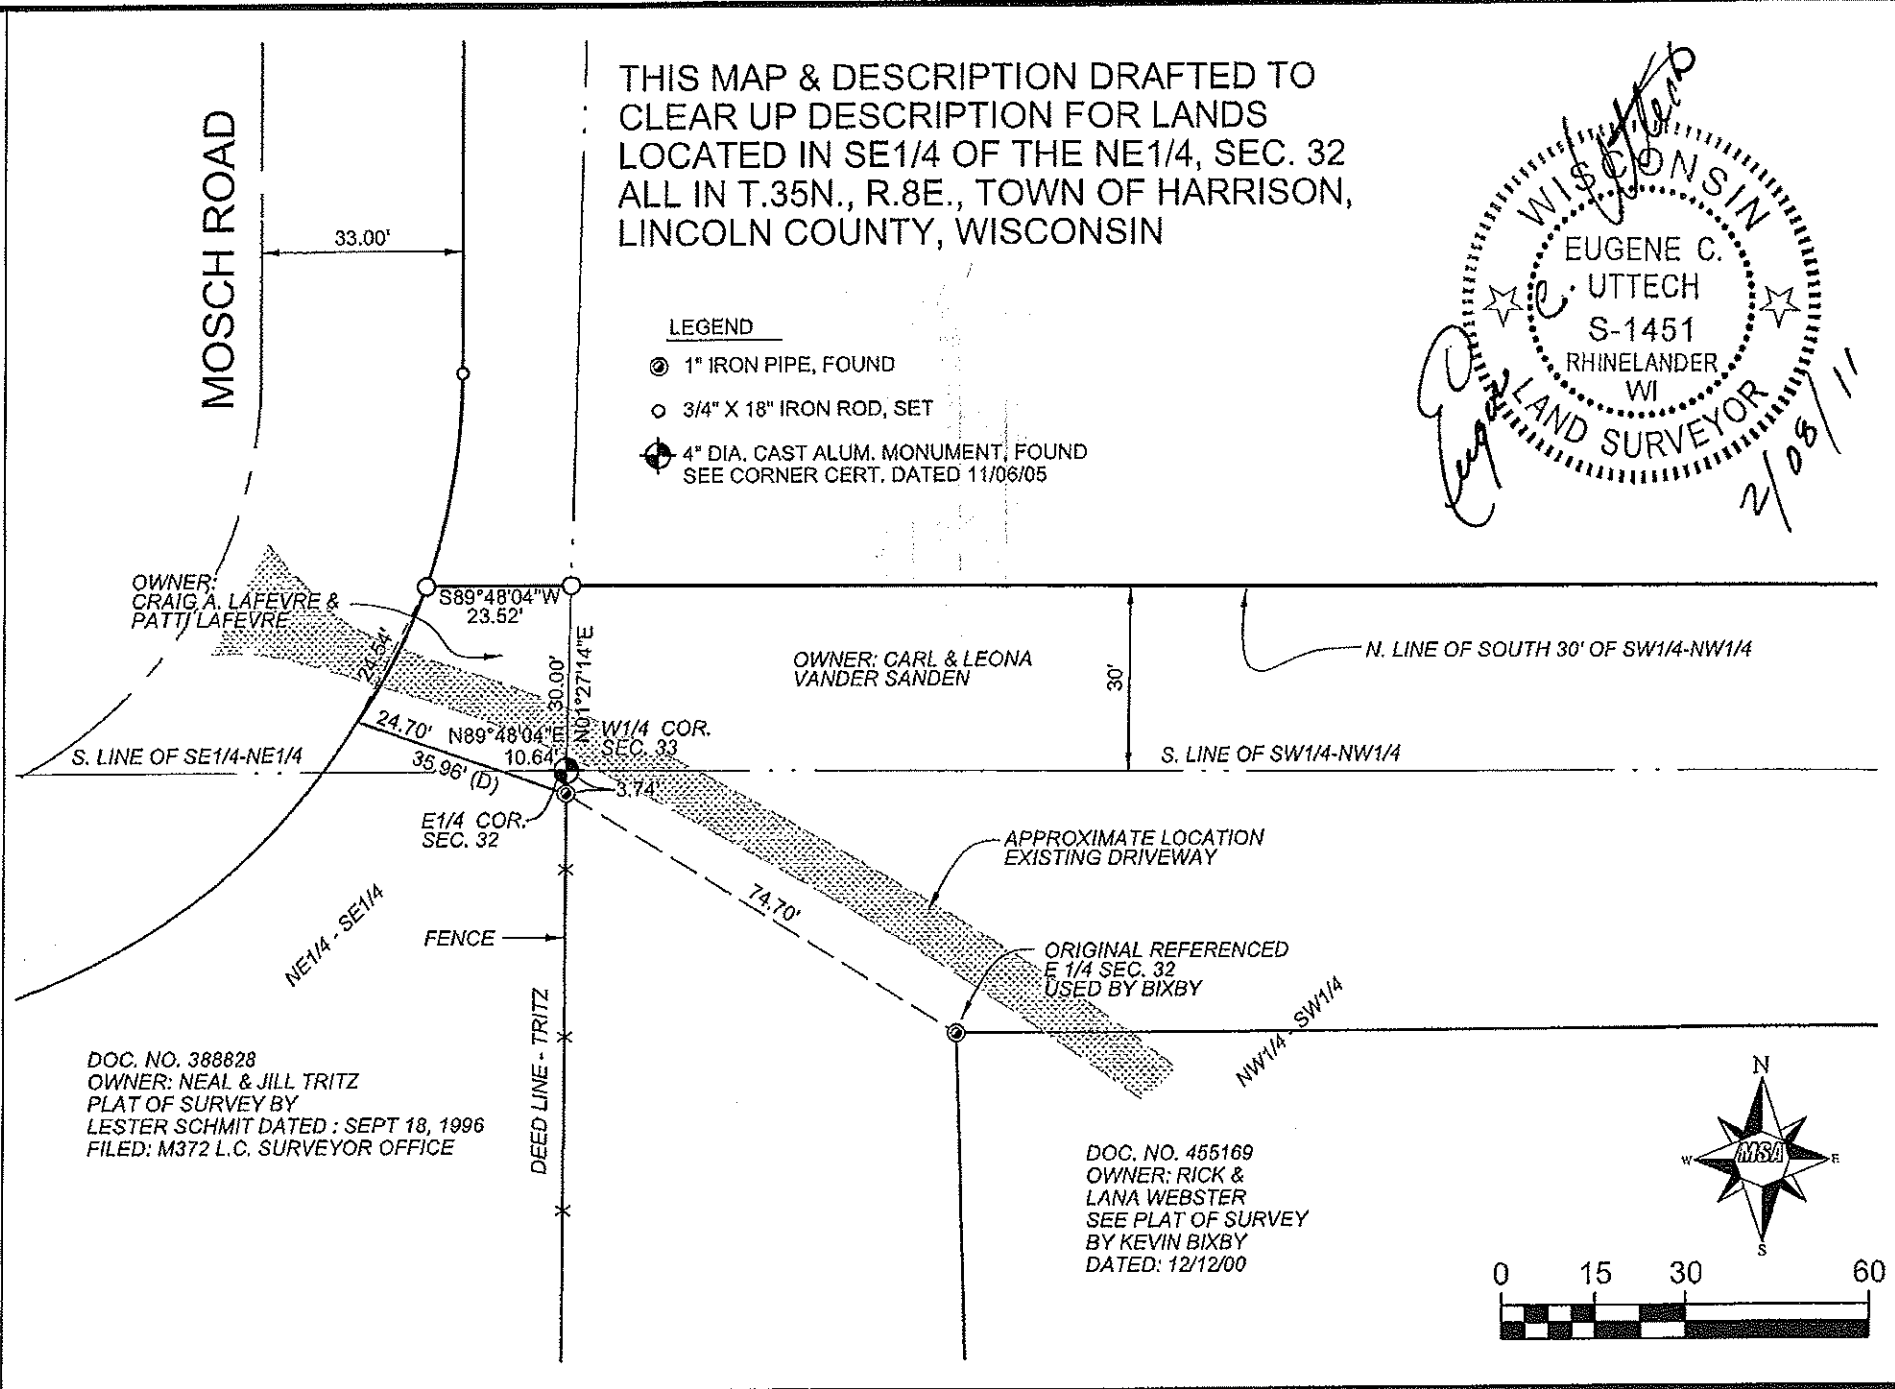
MOSCH ROAD

33.00'

THIS MAP & DESCRIPTION DRAFTED TO CLEAR UP DESCRIPTION FOR LANDS LOCATED IN SE1/4 OF THE NE1/4, SEC. 32 ALL IN T.35N., R.8E., TOWN OF HARRISON, LINCOLN COUNTY, WISCONSIN

LEGEND
1" IRON PIPE, FOUND
3/4" X 18" IRON ROD, SET
4" DIA. CAST ALUM. MONUMENT, FOUND SEE CORNER CERT. DATED 11/06/05

WISCONSIN
EUGENE C. UTTECH
S-1451
RHINELANDER WI
LAND SURVEYOR
Eugene C. Uttech
2/08/11

OWNER: CRAIG A. LAFEVRE & PATTI LAFEVRE

S89°48'04"W 23.52'

24.54'

30.00'

N01°27'14"E

OWNER: CARL & LEONA VANDER SANDEN

30'

N. LINE OF SOUTH 30' OF SW1/4-NW1/4

24.70'

N89°48'04"E

10.64'

W1/4 COR. SEC. 33

S. LINE OF SE1/4-NE1/4

35.96' (D)

3.74'

S. LINE OF SW1/4-NW1/4

E1/4 COR. SEC. 32

APPROXIMATE LOCATION EXISTING DRIVEWAY

74.70'

NE1/4 - SE1/4

FENCE

ORIGINAL REFERENCED E 1/4 SEC. 32 USED BY BIXBY

DEED LINE - TRITZ

NW1/4 - SW1/4

DOC. NO. 388828
OWNER: NEAL & JILL TRITZ
PLAT OF SURVEY BY
LESTER SCHMIT DATED : SEPT 18, 1996
FILED: M372 L.C. SURVEYOR OFFICE

DOC. NO. 455169
OWNER: RICK & LANA WEBSTER
SEE PLAT OF SURVEY BY KEVIN BIXBY
DATED: 12/12/00

N
W
E
S
MSA

0 15 30 60